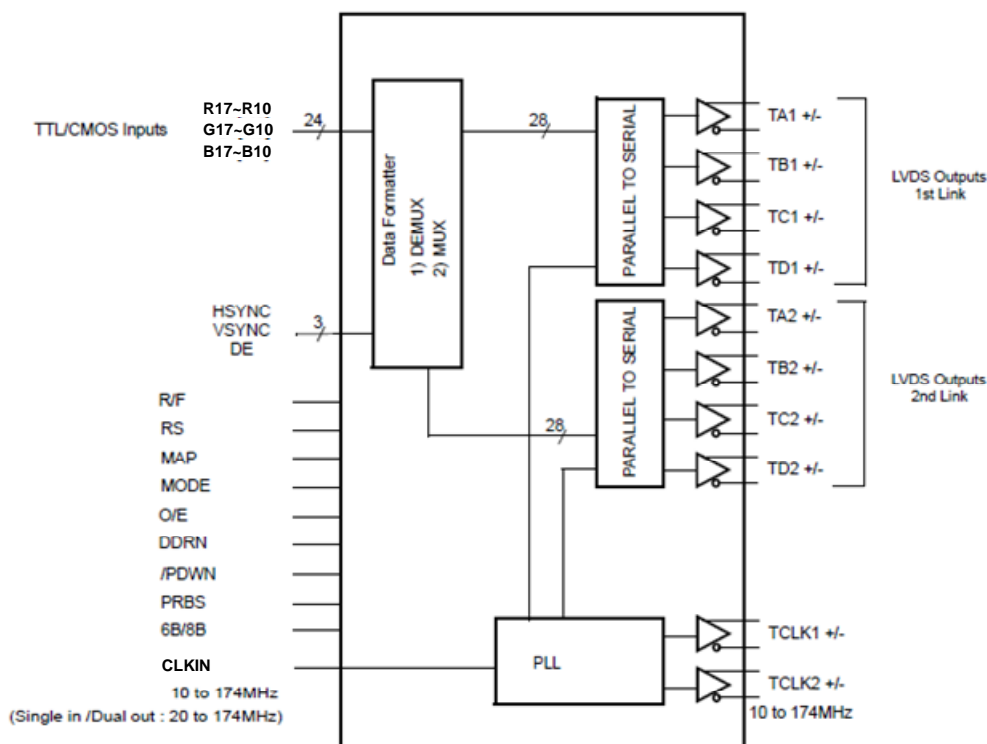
TTL/CMOS Inputs
R17~R10
G17~G10
B17~B10
24
Data Formatter
1) DEMUX
2) MUX
28
PARALLEL TO SERIAL
TA1 +/-
TB1 +/-
TC1 +/-
TD1 +/-
LVDS Outputs
1st Link
HSYNC
VSYNC
DE
3
PARALLEL TO SERIAL
TA2 +/-
TB2 +/-
TC2 +/-
TD2 +/-
LVDS Outputs
2nd Link
28
R/F
RS
MAP
MODE
O/E
DDRN
/PDWN
PRBS
6B/8B
CLKIN
10 to 174MHz
(Single in /Dual out : 20 to 174MHz)
PLL
TCLK1 +/-
TCLK2 +/-
10 to 174MHz